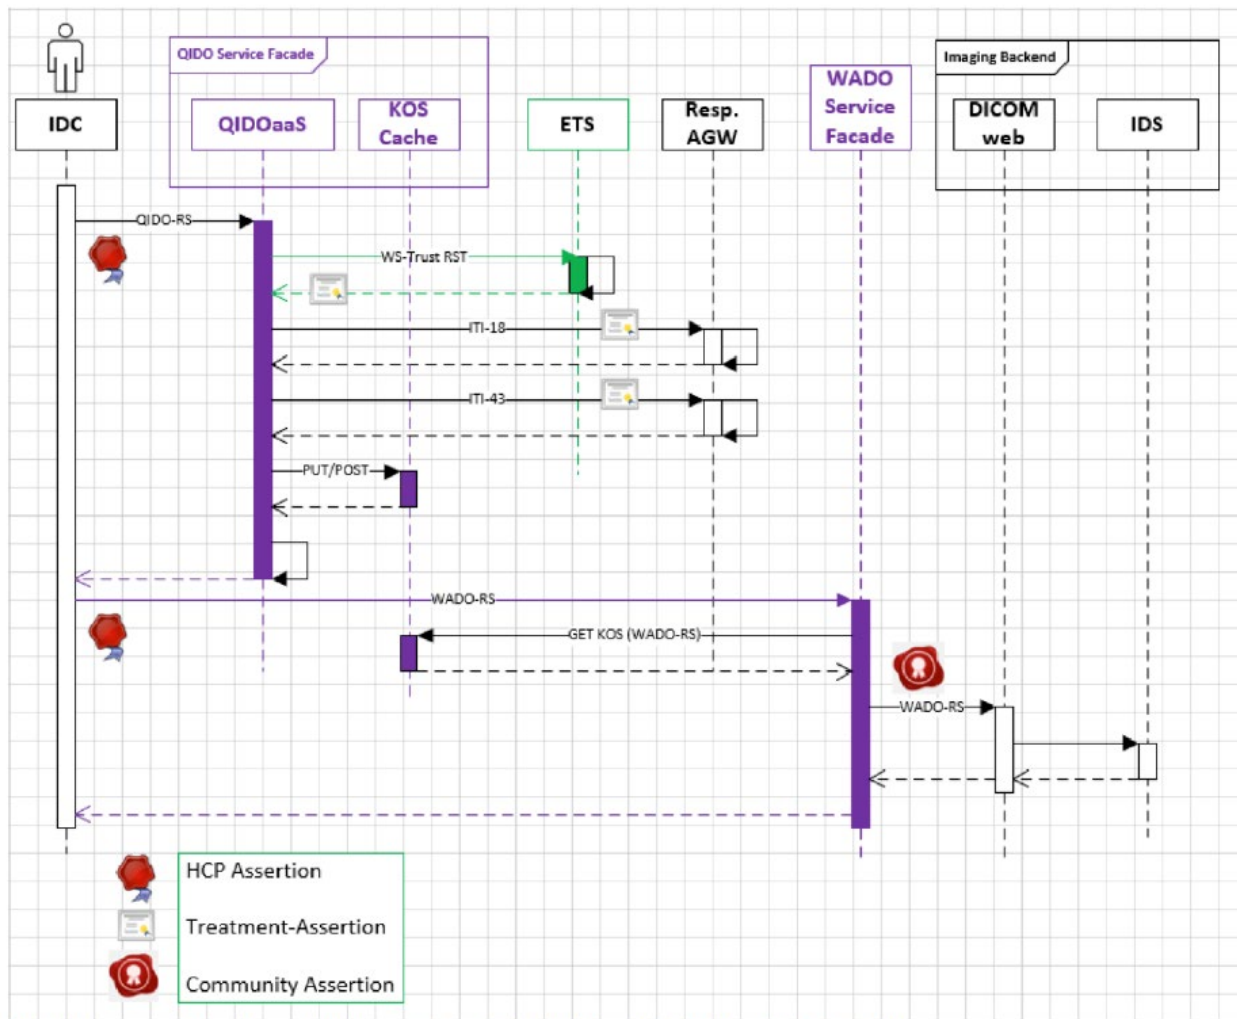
QIDO Service Facade

IDC

QIDOaaS

KOS Cache

ETS

Resp. AGW

WADO Service Facade

Imaging Backend

DICOM web

IDS

QIDO-RS

WS-Trust RST

ITI-18

ITI-43

PUT/POST

WADO-RS

GET KOS (WADO-RS)

WADO-RS

HCP Assertion

Treatment-Assertion

Community Assertion